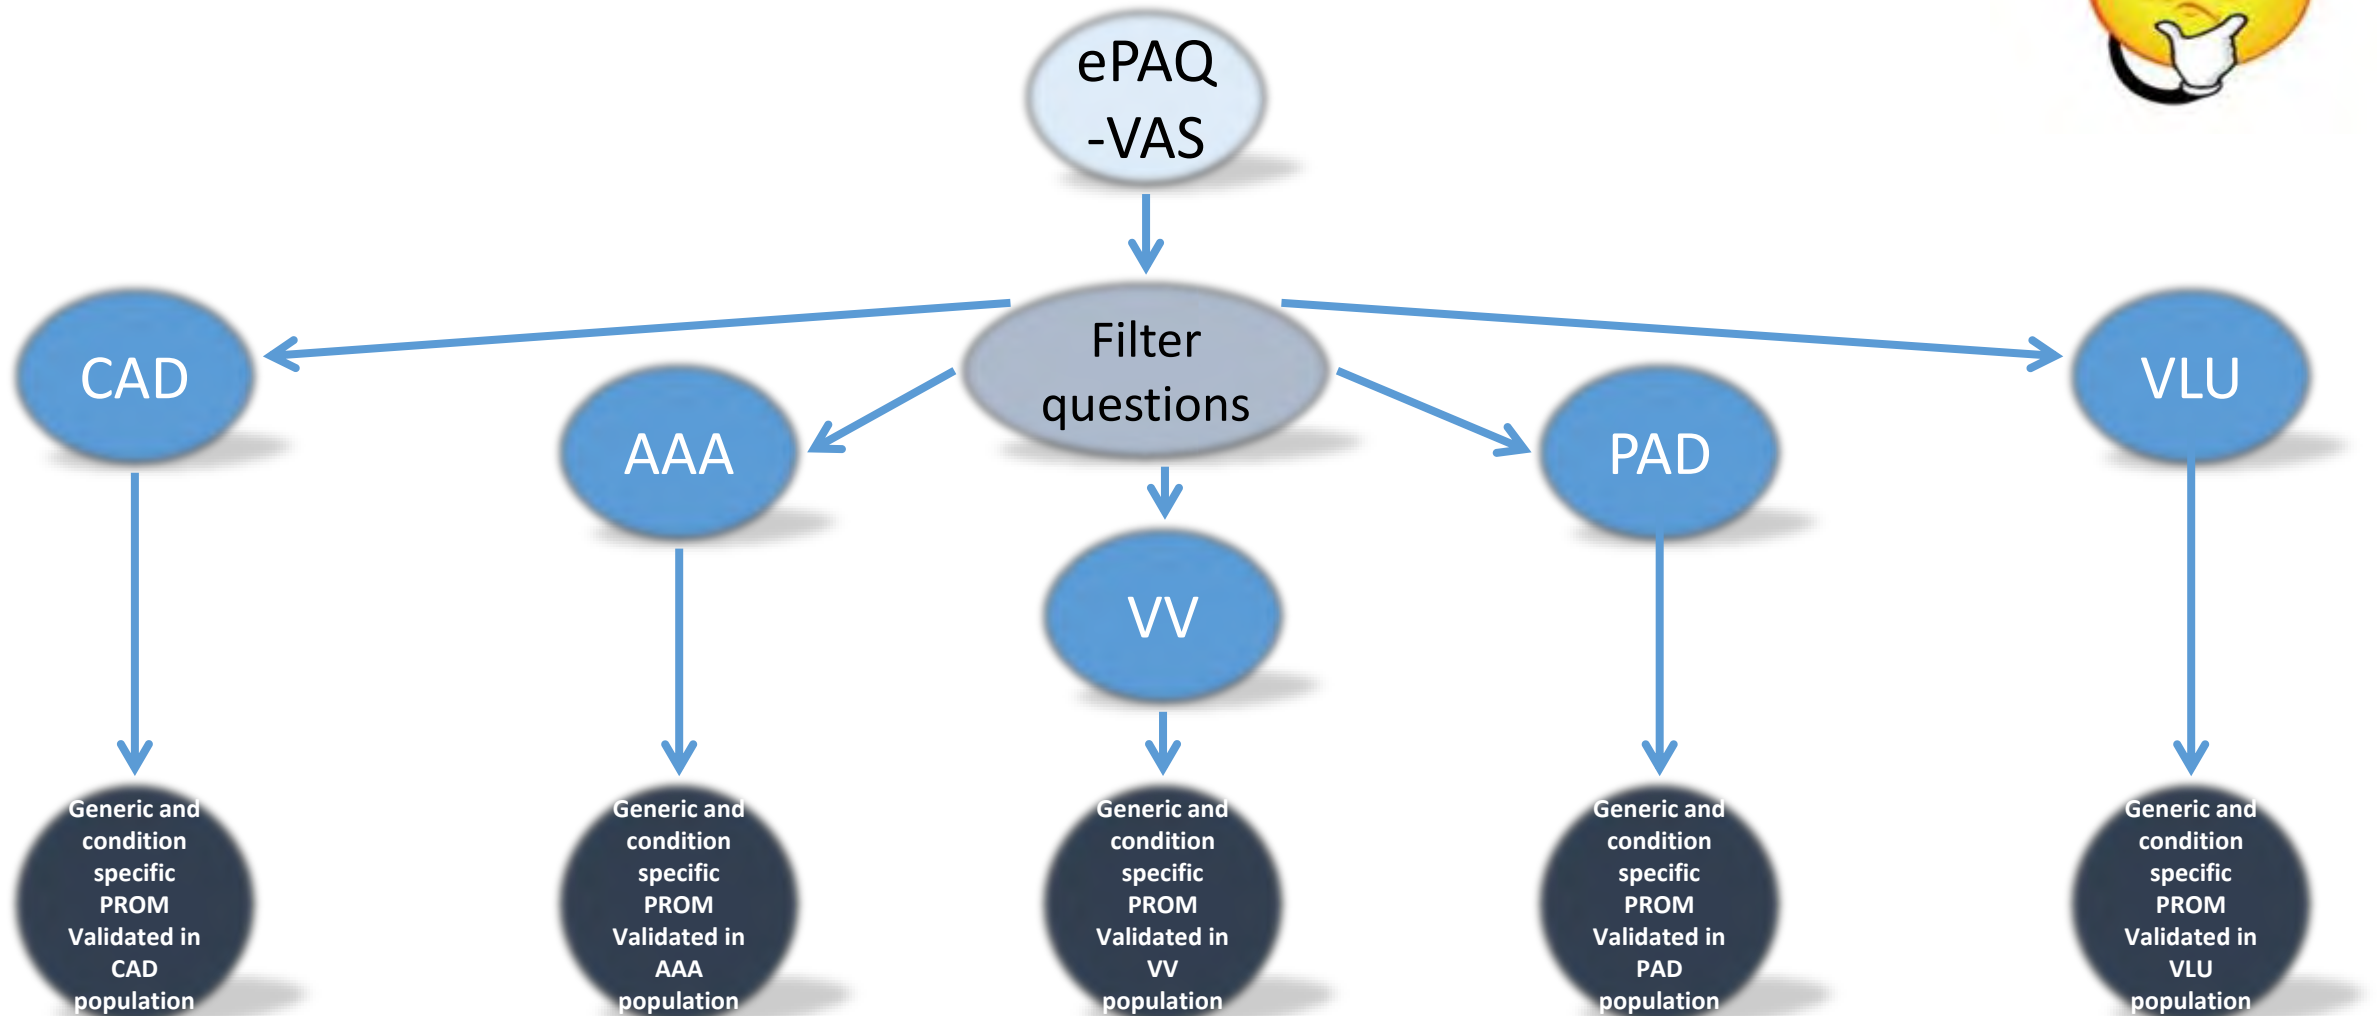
ePAQ -VAS

Filter questions

CAD

AAA

VV

PAD

VLU

Generic and condition specific PROM Validated in CAD population

Generic and condition specific PROM Validated in AAA population

Generic and condition specific PROM Validated in VV population

Generic and condition specific PROM Validated in PAD population

Generic and condition specific PROM Validated in VLU population